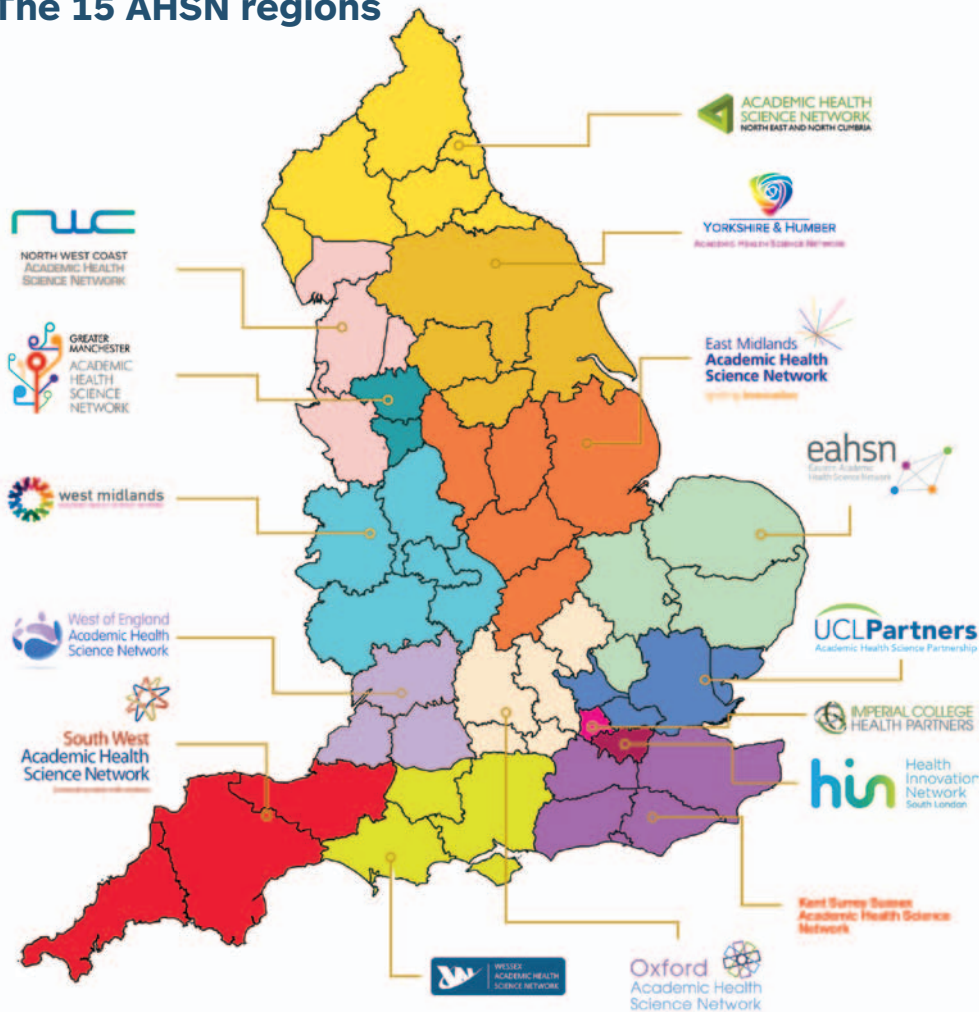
The 15 AHSN regions

ACADEMIC HEALTH SCIENCE NETWORK NORTH EAST AND NORTH CUMBRIA

YORKSHIRE & HUMBER Academic Health Science Network

nwc NORTH WEST COAST Academic Health Science Network

GREATER MANCHESTER ACADEMIC HEALTH SCIENCE NETWORK

East Midlands Academic Health Science Network igniting innovation

eahsn Eastern Academic Health Science Network

west midlands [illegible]

UCLPartners Academic Health Science Partnership

West of England Academic Health Science Network

IMPERIAL COLLEGE HEALTH PARTNERS

South West Academic Health Science Network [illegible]

hin Health Innovation Network South London

Kent Surrey Sussex Academic Health Science Network

WESSEX ACADEMIC HEALTH SCIENCE NETWORK

Oxford Academic Health Science Network